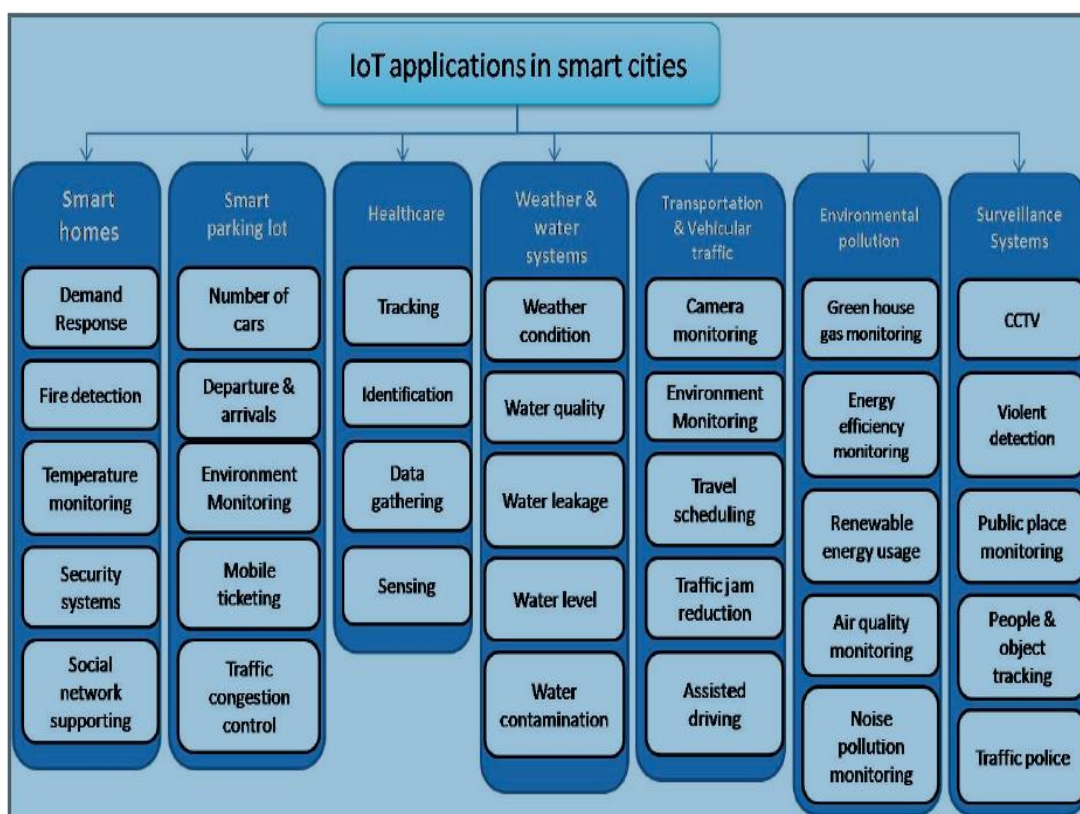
IoT applications in smart cities

Smart homes

Demand Response

Fire detection

Temperature monitoring

Security systems

Social network supporting

Smart parking lot

Number of cars

Departure & arrivals

Environment Monitoring

Mobile ticketing

Traffic congestion control

Healthcare

Tracking

Identification

Data gathering

Sensing

Weather & water systems

Weather condition

Water quality

Water leakage

Water level

Water contamination

Transportation & Vehicular traffic

Camera monitoring

Environment Monitoring

Travel scheduling

Traffic jam reduction

Assisted driving

Environmental pollution

Green house gas monitoring

Energy efficiency monitoring

Renewable energy usage

Air quality monitoring

Noise pollution monitoring

Surveillance Systems

CCTV

Violent detection

Public place monitoring

People & object tracking

Traffic police